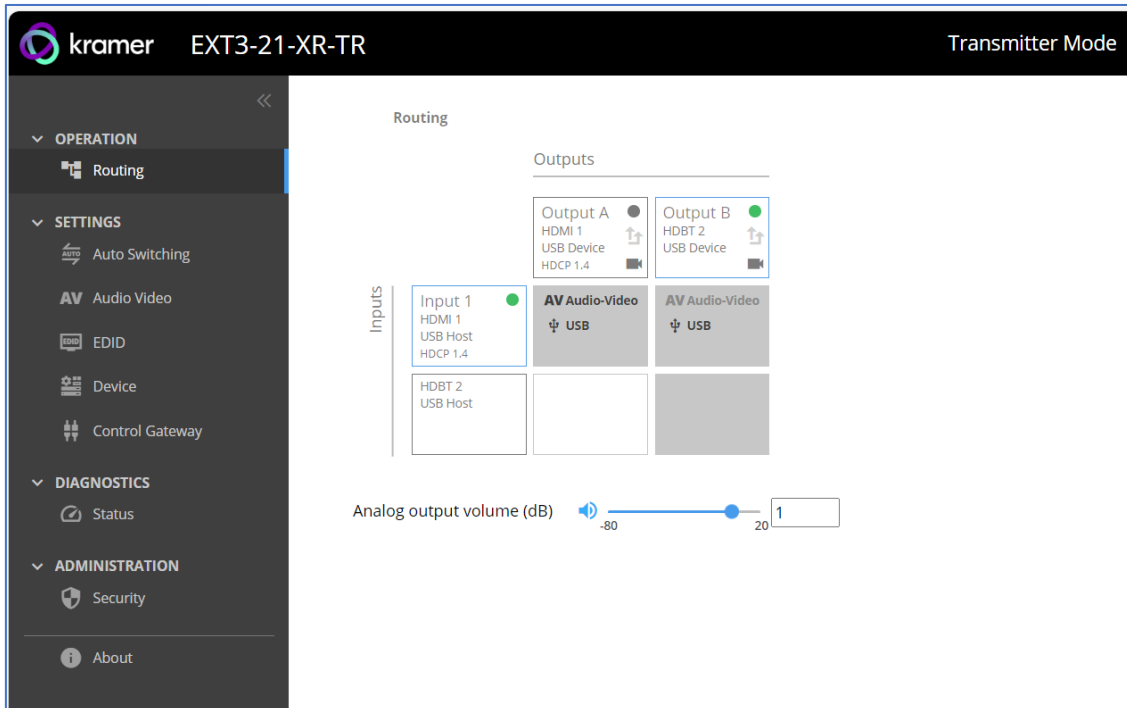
kramer EXT3-21-XR-TR

Transmitter Mode

«

OPERATION

Routing

SETTINGS

AUTO Auto Switching

AV Audio Video

EDID

Device

Control Gateway

DIAGNOSTICS

Status

ADMINISTRATION

Security

About

Routing

Outputs

Output A
HDMI 1
USB Device
HDCP 1.4

Output B
HDBT 2
USB Device

Inputs

Input 1
HDMI 1
USB Host
HDCP 1.4

AV Audio-Video
USB

AV Audio-Video
USB

HDBT 2
USB Host

Analog output volume (dB)

-80

20

1